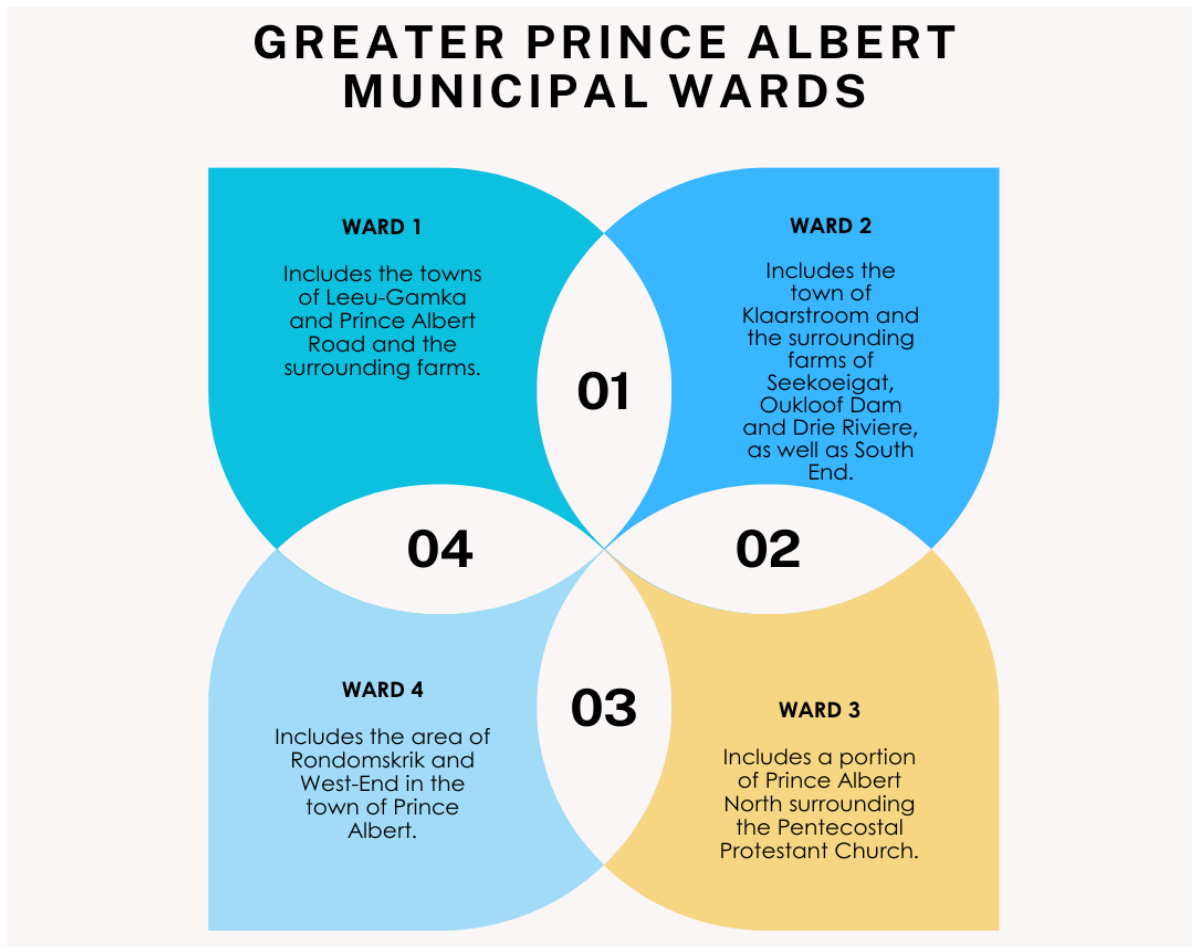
GREATER PRINCE ALBERT MUNICIPAL WARDS

WARD 1

Includes the towns of Leeu-Gamka and Prince Albert Road and the surrounding farms.

01

WARD 2

Includes the town of Klaarstroom and the surrounding farms of Seekoeigat, Oukloof Dam and Drie Riviere, as well as South End.

04

02

WARD 4

Includes the area of Rondomskrik and West-End in the town of Prince Albert.

03

WARD 3

Includes a portion of Prince Albert North surrounding the Pentecostal Protestant Church.